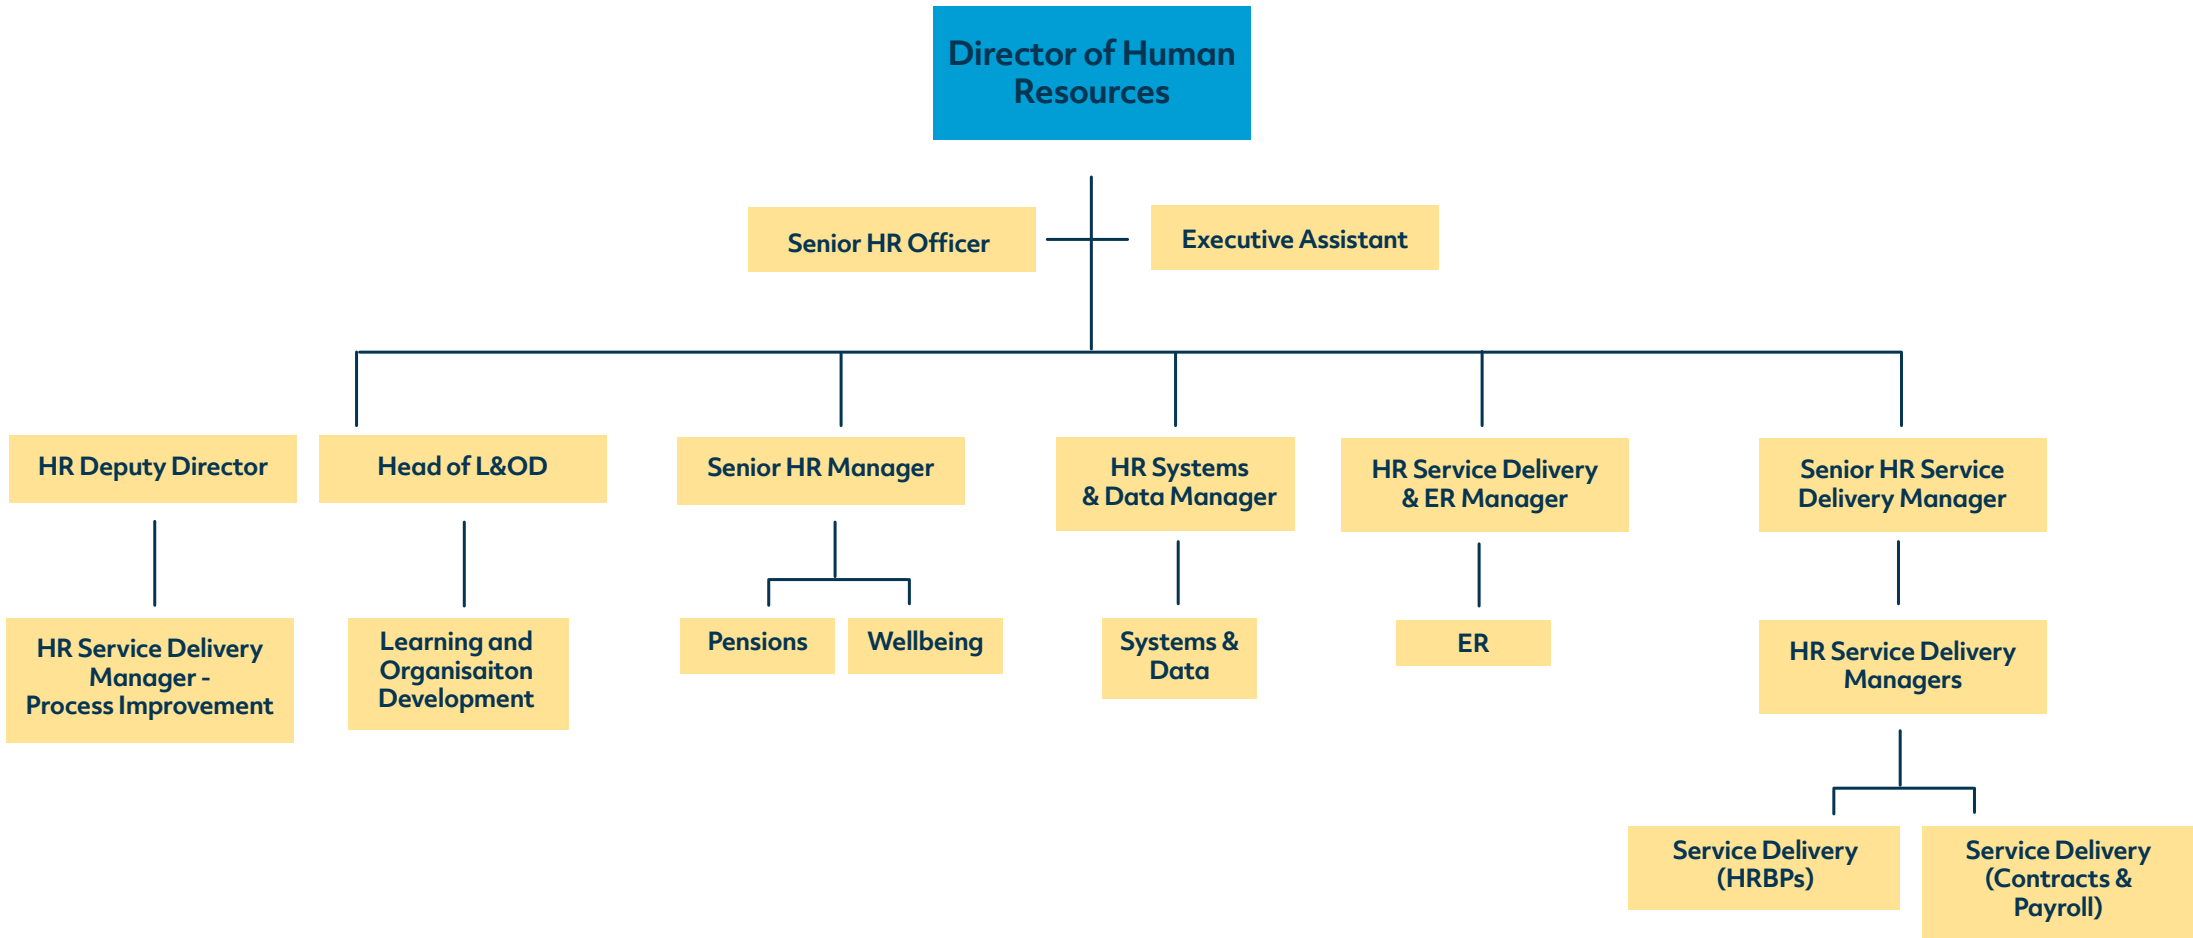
Director of Human Resources

Senior HR Officer

Executive Assistant

HR Deputy Director

HR Service Delivery Manager - Process Improvement

Head of L&OD

Learning and Organisaiton Development

Senior HR Manager

Pensions

Wellbeing

HR Systems & Data Manager

Systems & Data

HR Service Delivery & ER Manager

ER

Senior HR Service Delivery Manager

HR Service Delivery Managers

Service Delivery (HRBPs)

Service Delivery (Contracts & Payroll)